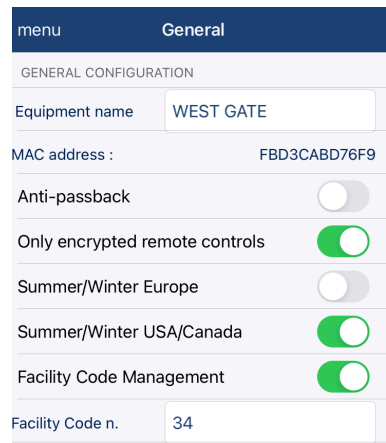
menu General

GENERAL CONFIGURATION

Equipment name WEST GATE

MAC address : FBD3CABD76F9

Anti-passback

Only encrypted remote controls

Summer/Winter Europe

Summer/Winter USA/Canada

Facility Code Management

Facility Code n. 34